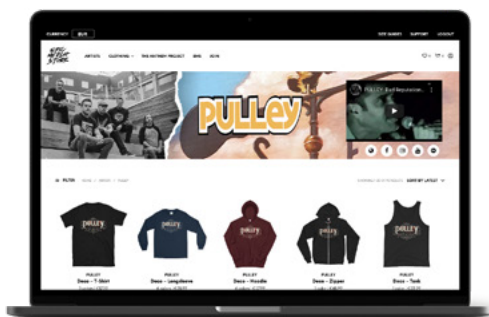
CURRENCY EUR
SIZE GUIDES SUPPORT LOGIN

ARTISTS CLOTHING THE ANTHEM PROJECT BIKE BLOG

PULLEY

PULLEY - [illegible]

FILTER

SORT BY LATEST

PULLEY
Deco - T-Shirt

PULLEY
Deco - Longsleeve

PULLEY
Deco - Hoodie

PULLEY
Deco - Zipper

PULLEY
Deco - Tank